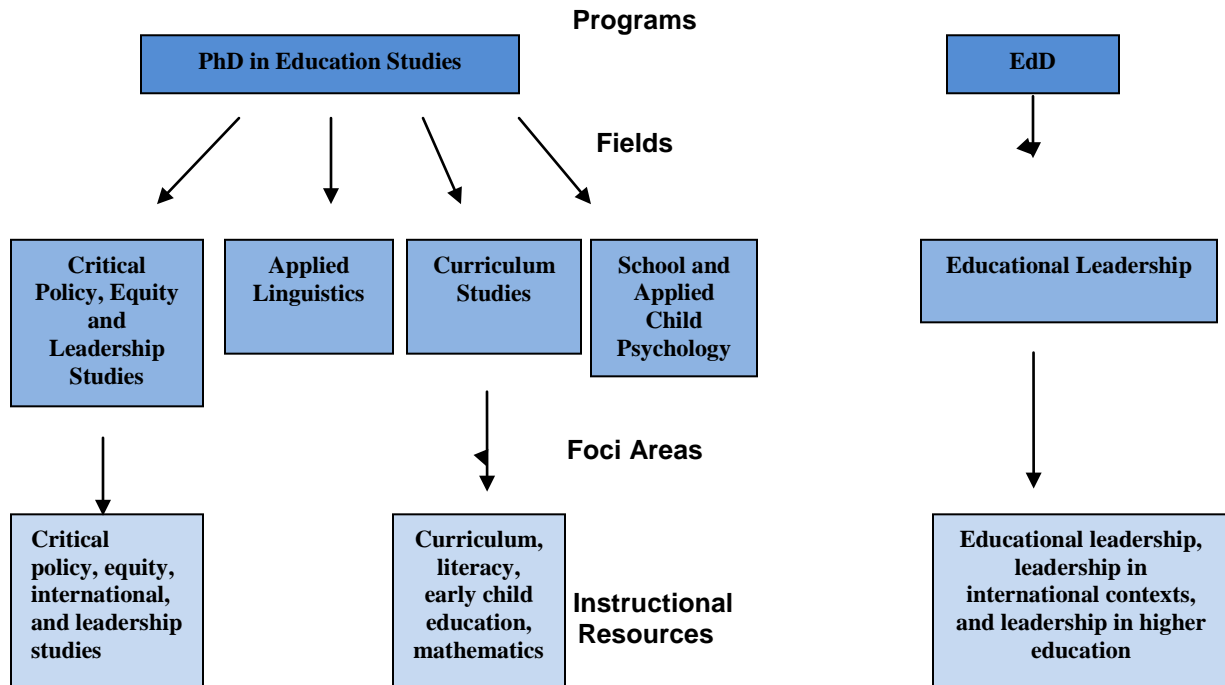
Programs

PhD in Education Studies

EdD

Fields

Critical Policy, Equity and Leadership Studies

Applied Linguistics

Curriculum Studies

School and Applied Child Psychology

Educational Leadership

Foci Areas

Critical policy, equity, international, and leadership studies

Curriculum, literacy, early child education, mathematics

Instructional Resources

Educational leadership, leadership in international contexts, and leadership in higher education